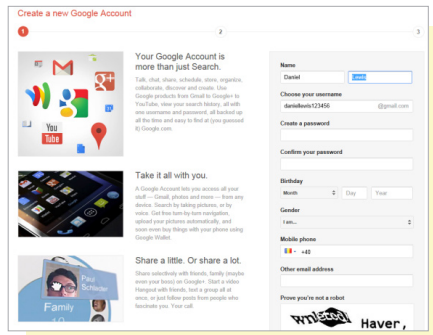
Create a new Google Account

1

2

3

Your Google Account is more than just Search.

Talk, chat, share, schedule, store, organize, collaborate, discover and create. Use Google products from Gmail to Google+ to YouTube, view your search history, all with one username and password, all backed up all the time and easy to find if you (guessed it) Google.com.

Take it all with you.

A Google Account lets you access all your stuff — Gmail, photos and more — from any device. Search by taking pictures, or by voice. Get free turn-by-turn navigation, upload your pictures automatically, and soon even buy things with your phone using Google Wallet.

Share a little. Or share a lot.

Share selectively with friends, family (maybe even your boss) on Google+. Start a video Hangout with friends, text a group all at once, or just follow posts from people who fascinate you. Your call.

Paul Schleder

Family

Name

Daniel

Lewis

Choose your username

daniellewis123456

@gmail.com

Create a password

Confirm your password

Birthday

Month

Day

Year

Gender

I am...

Mobile phone

+40

Other email address

Prove you're not a robot

Haver,